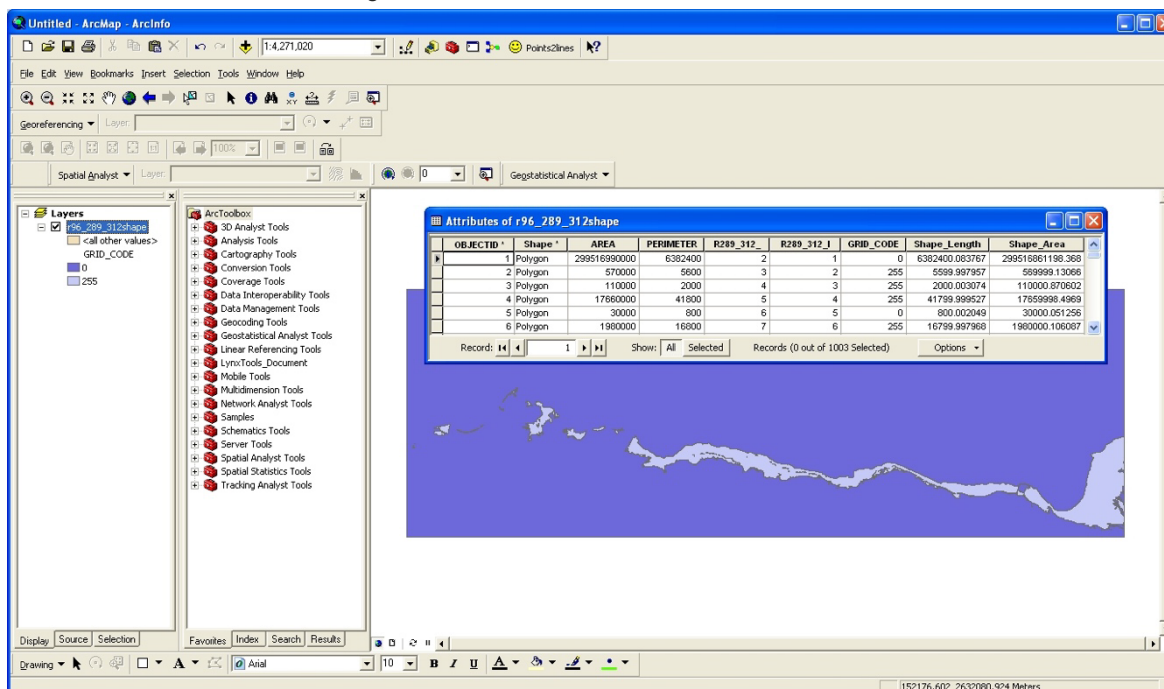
Untitled - ArcMap - ArcInfo

1:4,271,020

Points2lines

File Edit View Bookmarks Insert Selection Tools Window Help

Georeferencing ▾ Layer:

100%

Spatial Analyst ▾ Layer:

0

Geostatistical Analyst ▾

Layers
r96_289_312shape
<all other values>
GRID_CODE
0
255

ArcToolbox
3D Analyst Tools
Analysis Tools
Cartography Tools
Conversion Tools
Coverage Tools
Data Interoperability Tools
Data Management Tools
Geocoding Tools
Geostatistical Analyst Tools
Linear Referencing Tools
LynxTools_Document
Mobile Tools
Multidimension Tools
Network Analyst Tools
Samples
Schematics Tools
Server Tools
Spatial Analyst Tools
Spatial Statistics Tools
Tracking Analyst Tools

Attributes of r96_289_312shape

| OBJECTID * | Shape * | AREA | PERIMETER | R289_312_ | R289_312_I | GRID_CODE | Shape_Length | Shape_Area |
|---|---|---|---|---|---|---|---|---|
| 1 | Polygon | 299516990000 | 6382400 | 2 | 1 | 0 | 6382400.083767 | 299518861198.368 |
| 2 | Polygon | 570000 | 5600 | 3 | 2 | 255 | 5599.997957 | 569999.13066 |
| 3 | Polygon | 110000 | 2000 | 4 | 3 | 255 | 2000.003074 | 110000.870602 |
| 4 | Polygon | 17660000 | 41800 | 5 | 4 | 255 | 41799.999527 | 17659998.4969 |
| 5 | Polygon | 30000 | 800 | 6 | 5 | 0 | 800.002049 | 30000.051256 |
| 6 | Polygon | 1980000 | 16800 | 7 | 6 | 255 | 16799.997968 | 1980000.106087 |

Record: 1 Show: All Selected Records (0 out of 1003 Selected) Options ▾

Display Source Selection

Favorites Index Search Results

Drawing ▾ Arial 10 B I U A

152176.602 2632080.924 Meters